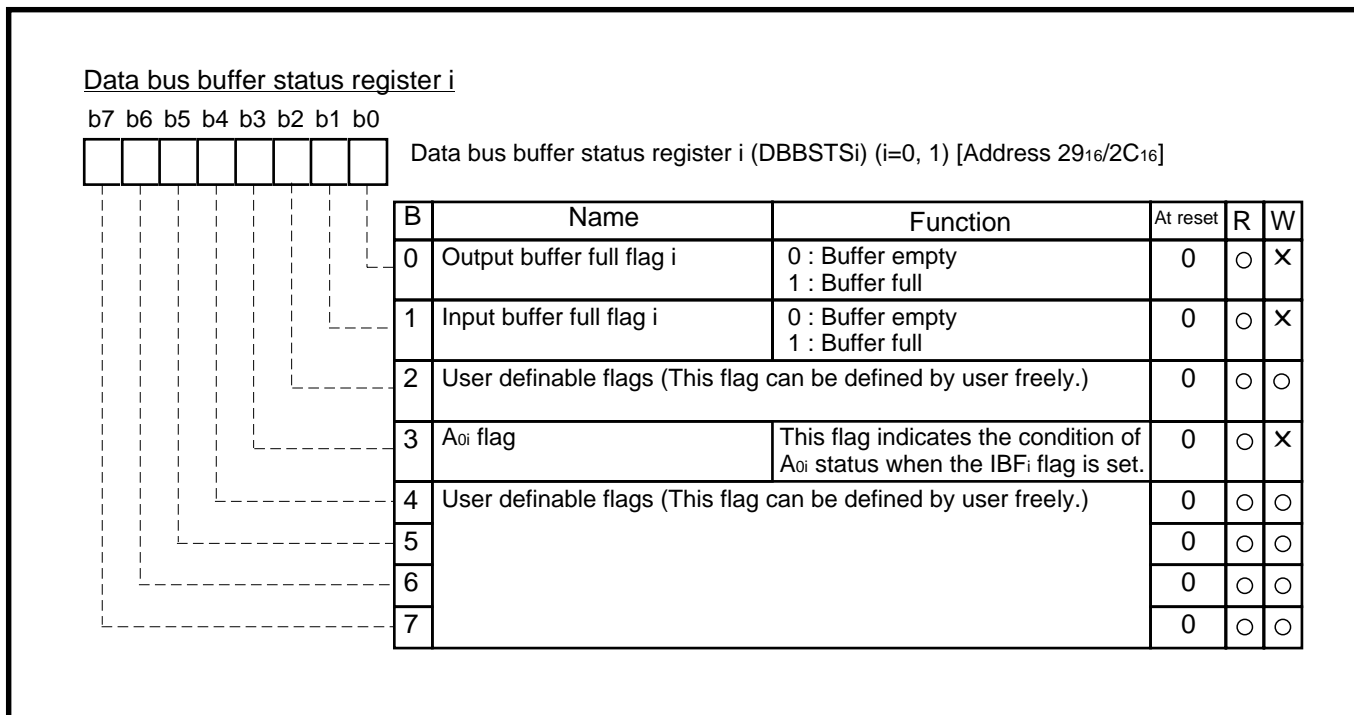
Data bus buffer status register i

b7 b6 b5 b4 b3 b2 b1 b0

Data bus buffer status register i (DBBSTSi) (i=0, 1) [Address $29_{16}$/$2C_{16}$]

| B | Name | Function | At reset | R | W |
|---|---|---|---|---|---|
| 0 | Output buffer full flag i | 0 : Buffer empty<br>1 : Buffer full | 0 | ○ | × |
| 1 | Input buffer full flag i | 0 : Buffer empty<br>1 : Buffer full | 0 | ○ | × |
| 2 | User definable flags (This flag can be defined by user freely.) | | 0 | ○ | ○ |
| 3 | $A_{0i}$ flag | This flag indicates the condition of $A_{0i}$ status when the $IBF_i$ flag is set. | 0 | ○ | × |
| 4 | User definable flags (This flag can be defined by user freely.) | | 0 | ○ | ○ |
| 5 | | | 0 | ○ | ○ |
| 6 | | | 0 | ○ | ○ |
| 7 | | | 0 | ○ | ○ |